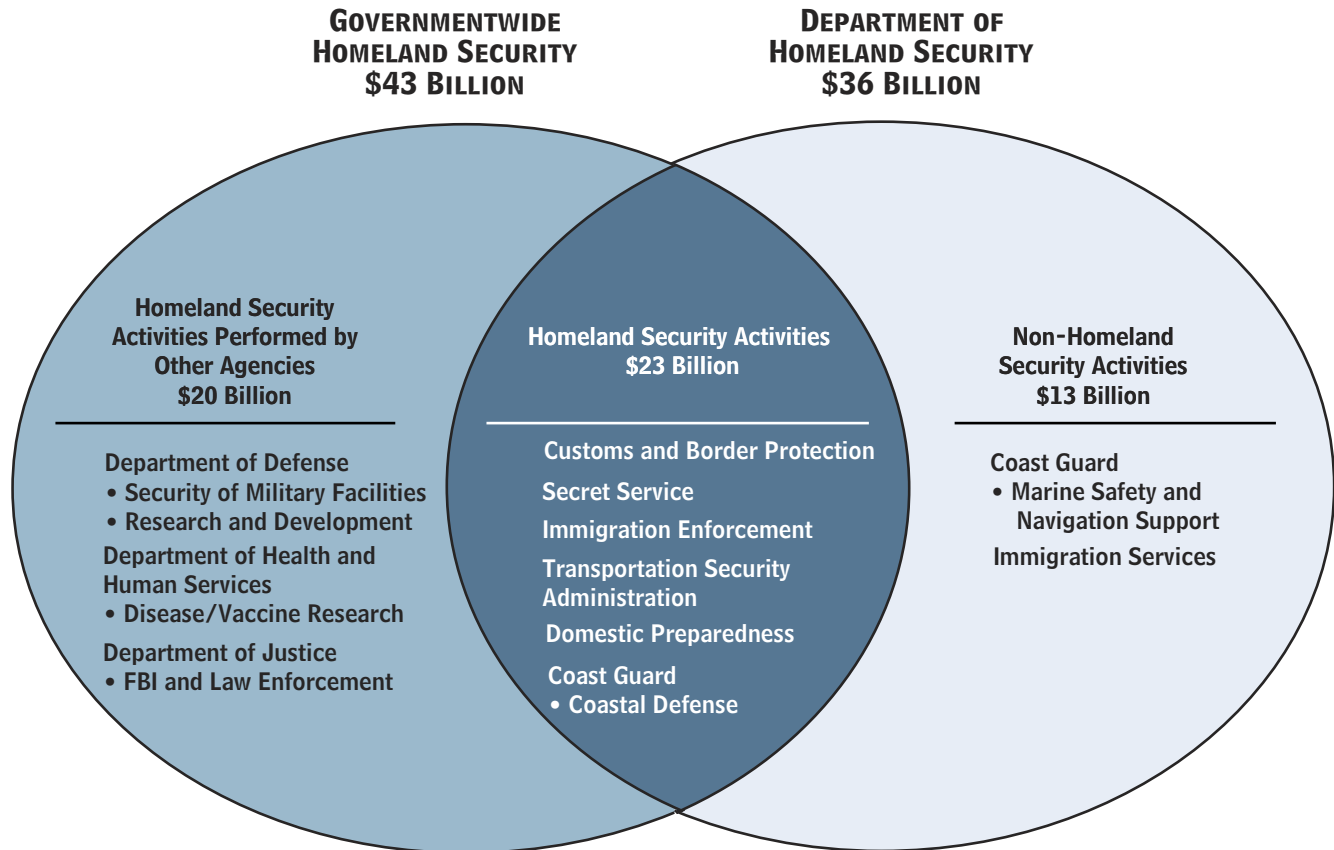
GOVERNMENTWIDE HOMELAND SECURITY \$43 BILLION

DEPARTMENT OF HOMELAND SECURITY \$36 BILLION

Homeland Security Activities Performed by Other Agencies \$20 Billion

Department of Defense
• Security of Military Facilities
• Research and Development
Department of Health and Human Services
• Disease/Vaccine Research
Department of Justice
• FBI and Law Enforcement

Homeland Security Activities \$23 Billion

Customs and Border Protection
Secret Service
Immigration Enforcement
Transportation Security Administration
Domestic Preparedness
Coast Guard
• Coastal Defense

Non-Homeland Security Activities \$13 Billion

Coast Guard
• Marine Safety and Navigation Support
Immigration Services